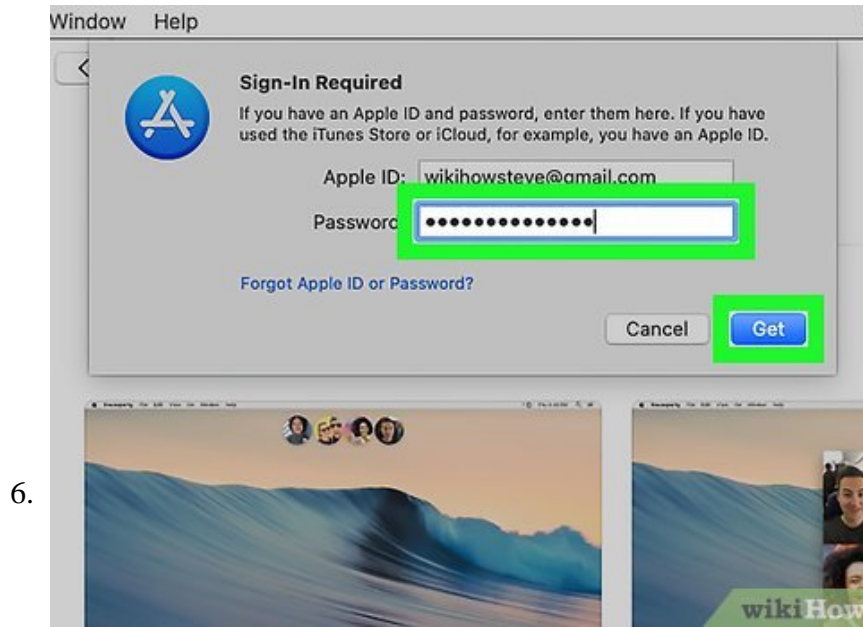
6.

Window Help

Sign-In Required

If you have an Apple ID and password, enter them here. If you have used the iTunes Store or iCloud, for example, you have an Apple ID.

Apple ID: wikihowsteve@gmail.com

Passworc ••••••••••••••

Forgot Apple ID or Password?

Cancel Get

wikiHow